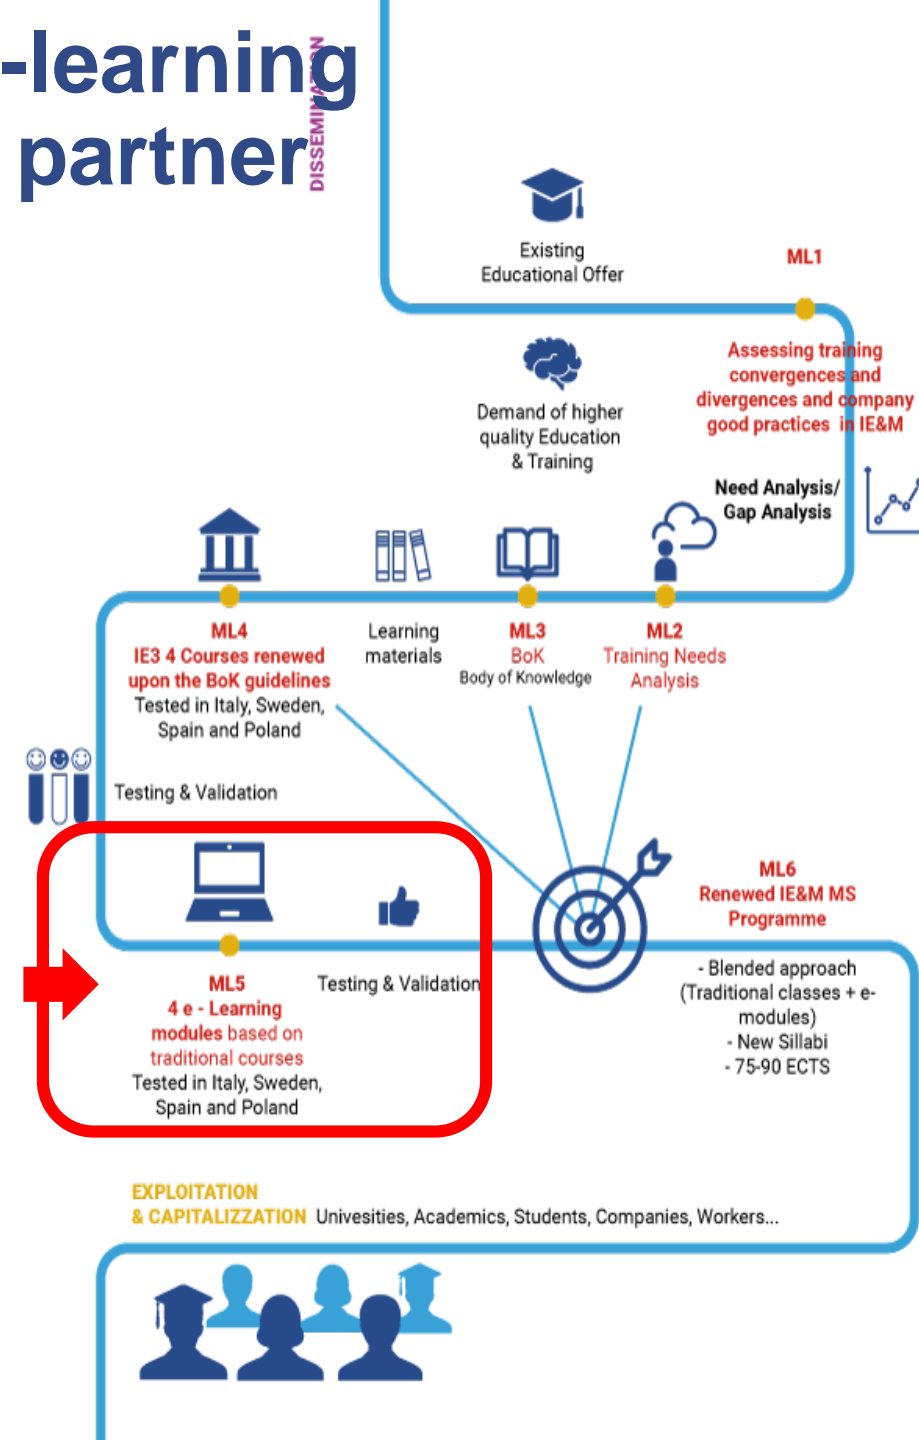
-learning partner

DISSEMI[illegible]N

Existing Educational Offer

ML1

Assessing training convergences and divergences and company good practices in IE&M

Demand of higher quality Education & Training

Need Analysis/ Gap Analysis

ML4
IE3 4 Courses renewed upon the BoK guidelines
Tested in Italy, Sweden, Spain and Poland

Learning materials

ML3
BoK
Body of Knowledge

ML2
Training Needs Analysis

Testing & Validation

ML6
Renewed IE&M MS Programme

ML5
4 e - Learning modules based on traditional courses
Tested in Italy, Sweden, Spain and Poland

Testing & Validation

- Blended approach (Traditional classes + e-modules)
- New Sillabi
- 75-90 ECTS

EXPLOITATION
& CAPITALIZZATION Univesities, Academics, Students, Companies, Workers...